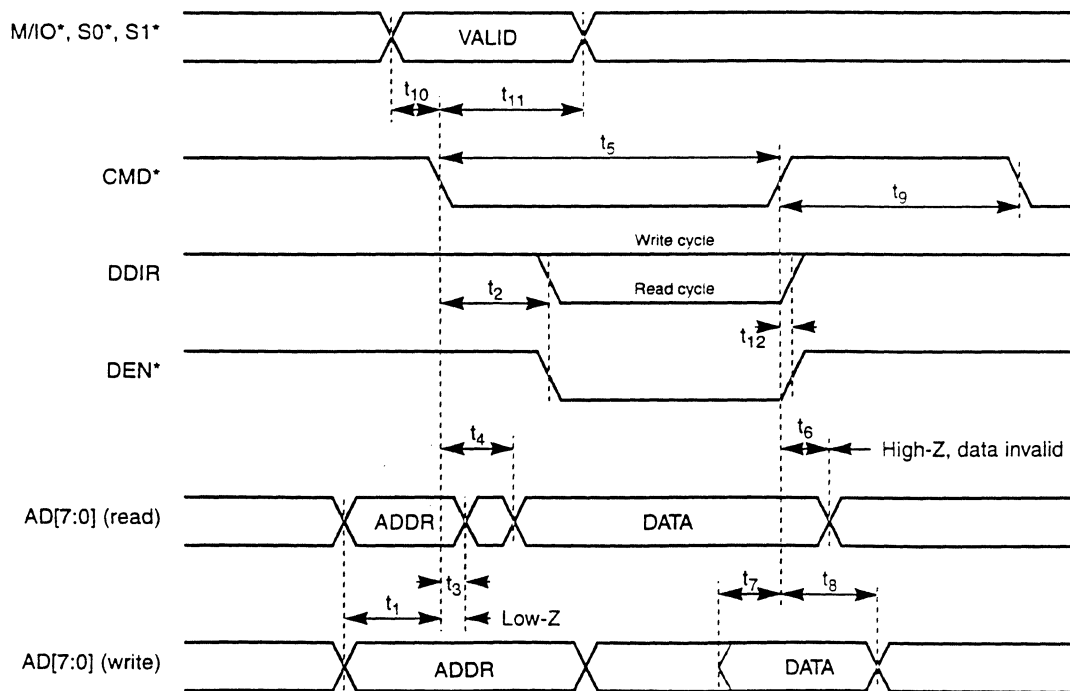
M/IO*, S0*, S1*

VALID

$t_{10}$

$t_{11}$

CMD*

$t_5$

$t_9$

DDIR

Write cycle

Read cycle

$t_2$

$t_{12}$

DEN*

$t_4$

$t_6$

High-Z, data invalid

AD[7:0] (read)

ADDR

DATA

$t_3$

$t_1$

Low-Z

$t_7$

$t_8$

AD[7:0] (write)

ADDR

DATA